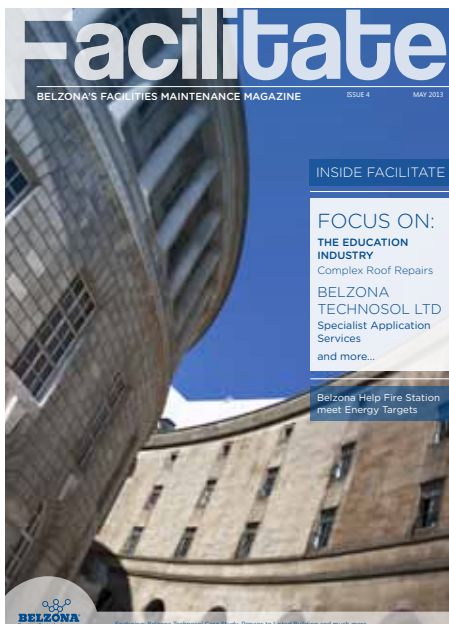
Facilitate

BELZONA'S FACILITIES MAINTENANCE MAGAZINE ISSUE 4 MAY 2013

INSIDE FACILITATE

FOCUS ON:

THE EDUCATION INDUSTRY
Complex Roof Repairs

BELZONA TECHNOSOL LTD
Specialist Application Services

and more...

Belzona Help Fire Station meet Energy Targets

BELZONA

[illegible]